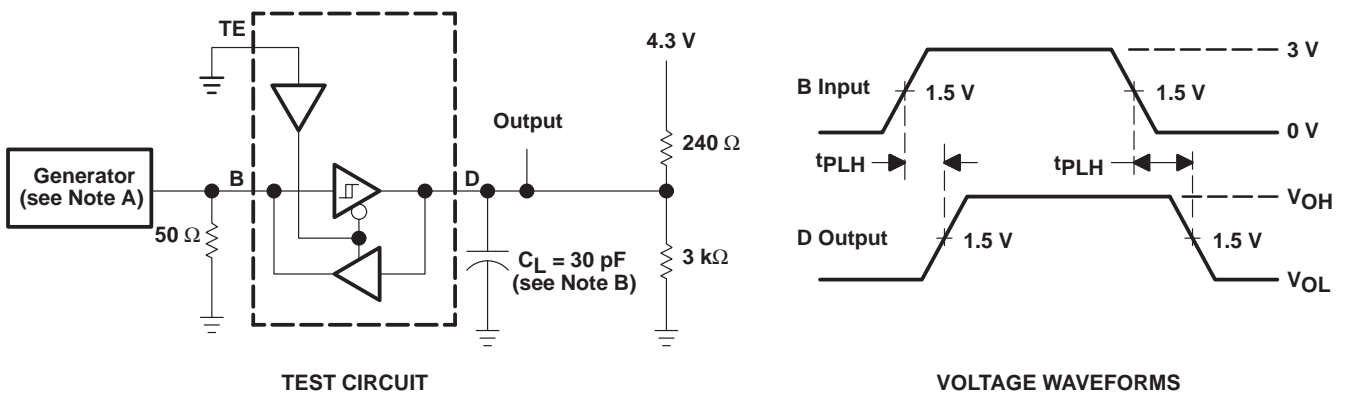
TE

Generator (see Note A)

B

$50\ \Omega$

D

Output

4.3 V

$240\ \Omega$

$3\ k\Omega$

$C_L = 30$ pF (see Note B)

TEST CIRCUIT

B Input

1.5 V

1.5 V

3 V

0 V

$t_{PLH}$

$t_{PLH}$

D Output

1.5 V

1.5 V

$V_{OH}$

$V_{OL}$

VOLTAGE WAVEFORMS